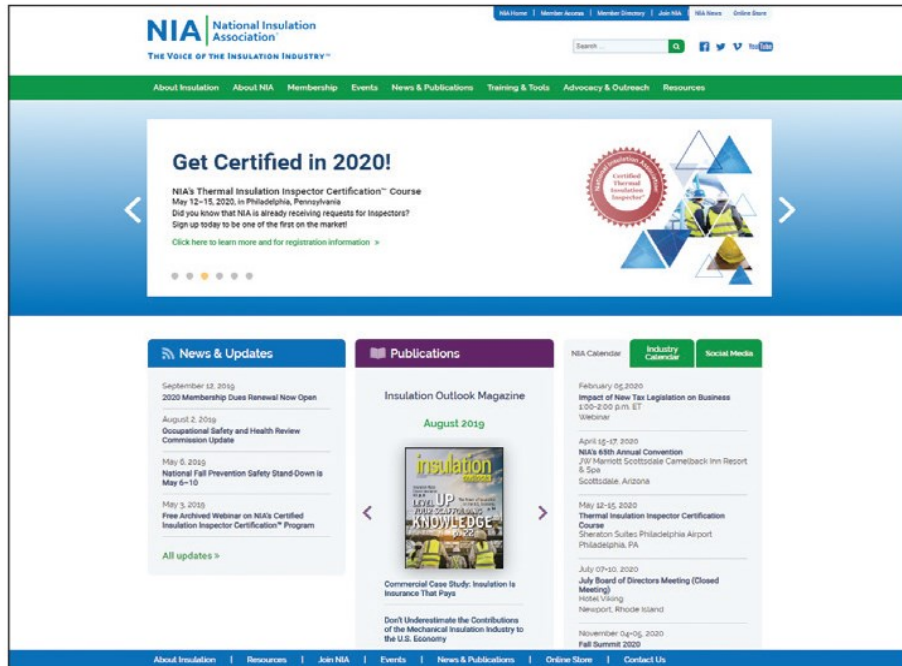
NIA National Insulation Association

THE VOICE OF THE INSULATION INDUSTRY™

NIA Home | Member Access | Member Directory | Join NIA | NIA News | Online Store

Search ...

You Tube

About Insulation  About NIA  Membership  Events  News & Publications  Training & Tools  Advocacy & Outreach  Resources

Get Certified in 2020!

NIA's Thermal Insulation Inspector Certification™ Course
May 12–15, 2020, in Philadelphia, Pennsylvania
Did you know that NIA is already receiving requests for inspectors?
Sign up today to be one of the first on the market!

Click here to learn more and for registration information »

National Insulation Association Certified Thermal Insulation Inspector™

News & Updates

September 12, 2019
2020 Membership Dues Renewal Now Open

August 2, 2019
Occupational Safety and Health Review Commission Update

May 6, 2019
National Fall Prevention Safety Stand-Down is May 6–10

May 3, 2019
Free Archived Webinar on NIA's Certified Insulation Inspector Certification™ Program

All updates »

Publications

Insulation Outlook Magazine

August 2019

insulation outlook

LEVEL UP YOUR SCAFFOLDING KNOWLEDGE

Commercial Case Study: Insulation Is Insurance That Pays

Don't Underestimate the Contributions of the Mechanical Insulation Industry to the U.S. Economy

NIA Calendar  Industry Calendar  Social Media

February 05, 2020
Impact of New Tax Legislation on Business
1:00-2:00 p.m. ET
Webinar

April 15-17, 2020
NIA's 65th Annual Convention
JW Marriott Scottsdale Camelback Inn Resort & Spa
Scottsdale, Arizona

May 12-15, 2020
Thermal Insulation Inspector Certification Course
Sheraton Suites Philadelphia Airport
Philadelphia, PA

July 07-10, 2020
July Board of Directors Meeting (Closed Meeting)
Hotel Viking
Newport, Rhode Island

November 04-05, 2020
Fall Summit 2020

About Insulation | Resources | Join NIA | Events | News & Publications | Online Store | Contact Us